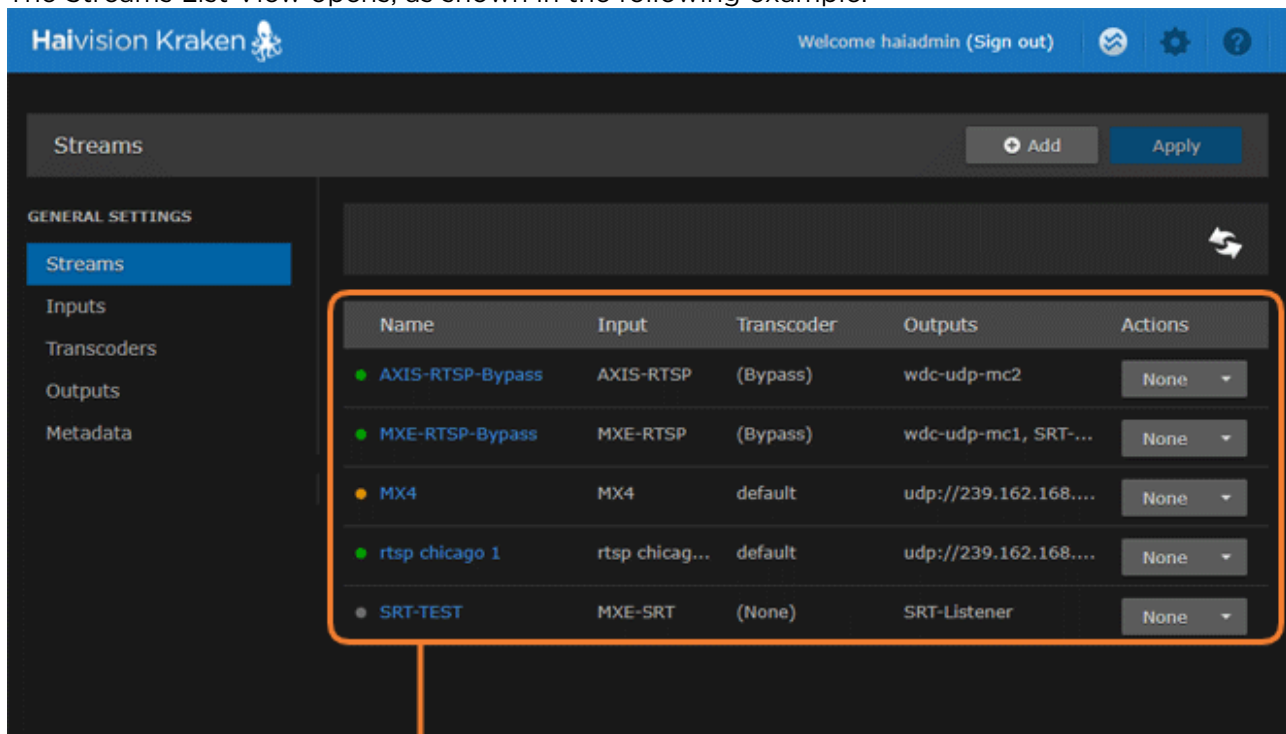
The Streams List View opens, as shown in the following example:

Haivision Kraken

Welcome haiadmin (Sign out)

Streams

Add

Apply

GENERAL SETTINGS

Streams

Inputs

Transcoders

Outputs

Metadata

| Name | Input | Transcoder | Outputs | Actions |
|---|---|---|---|---|
| AXIS-RTSP-Bypass | AXIS-RTSP | (Bypass) | wdc-udp-mc2 | None |
| MXE-RTSP-Bypass | MXE-RTSP | (Bypass) | wdc-udp-mc1, SRT-... | None |
| MX4 | MX4 | default | udp://239.162.168.... | None |
| rtsp chicago 1 | rtsp chicag... | default | udp://239.162.168.... | None |
| SRT-TEST | MXE-SRT | (None) | SRT-Listener | None |